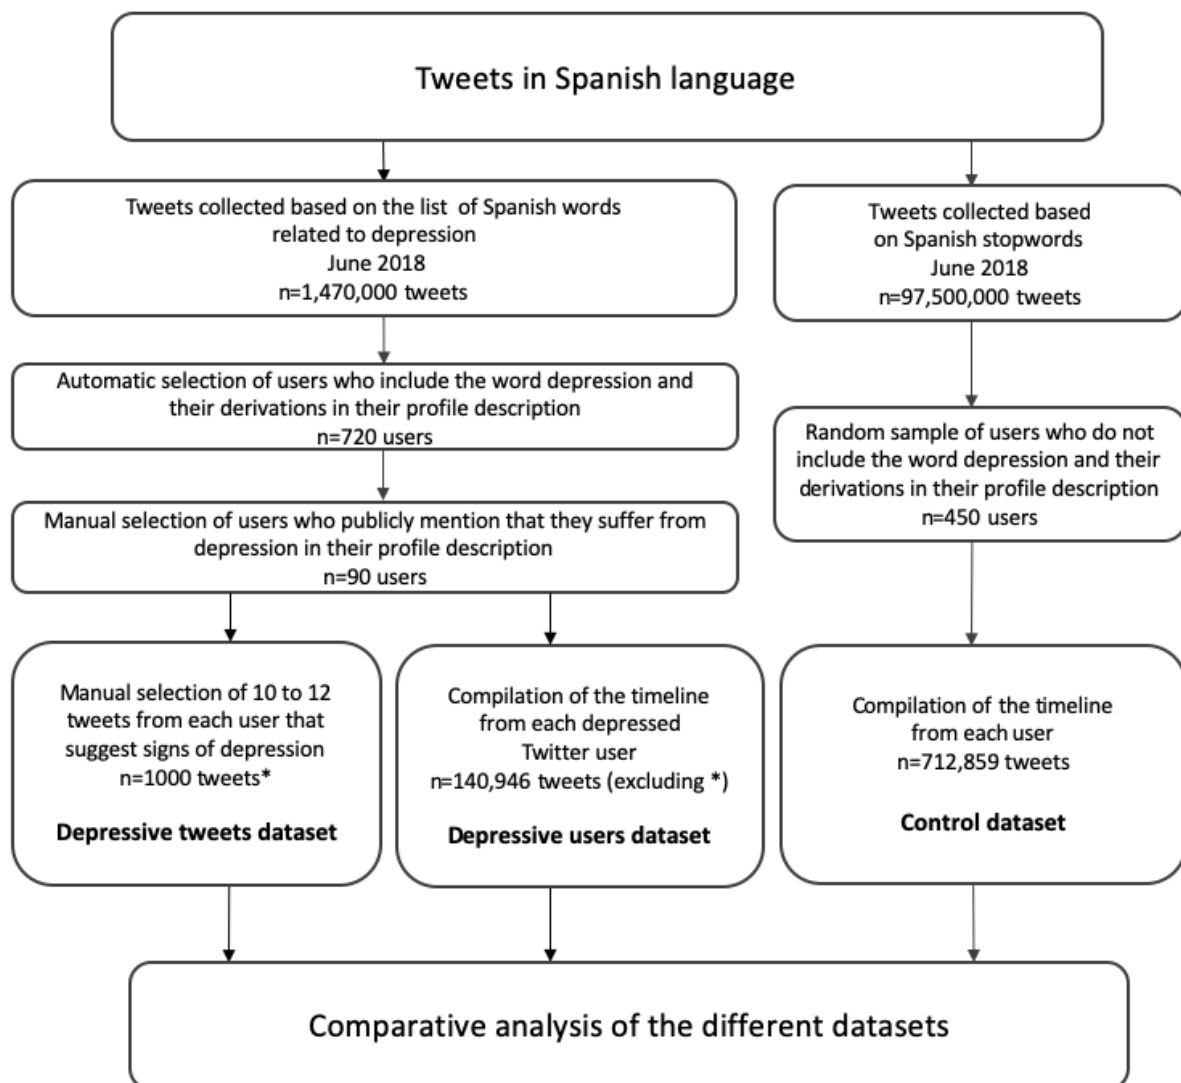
Tweets in Spanish language

Tweets collected based on the list of Spanish words related to depression
June 2018
n=1,470,000 tweets

Tweets collected based on Spanish stopwords
June 2018
n=97,500,000 tweets

Automatic selection of users who include the word depression and their derivations in their profile description
n=720 users

Random sample of users who do not include the word depression and their derivations in their profile description
n=450 users

Manual selection of users who publicly mention that they suffer from depression in their profile description
n=90 users

Manual selection of 10 to 12 tweets from each user that suggest signs of depression
n=1000 tweets*

Depressive tweets dataset

Compilation of the timeline from each depressed Twitter user
n=140,946 tweets (excluding *)

Depressive users dataset

Compilation of the timeline from each user
n=712,859 tweets

Control dataset

Comparative analysis of the different datasets